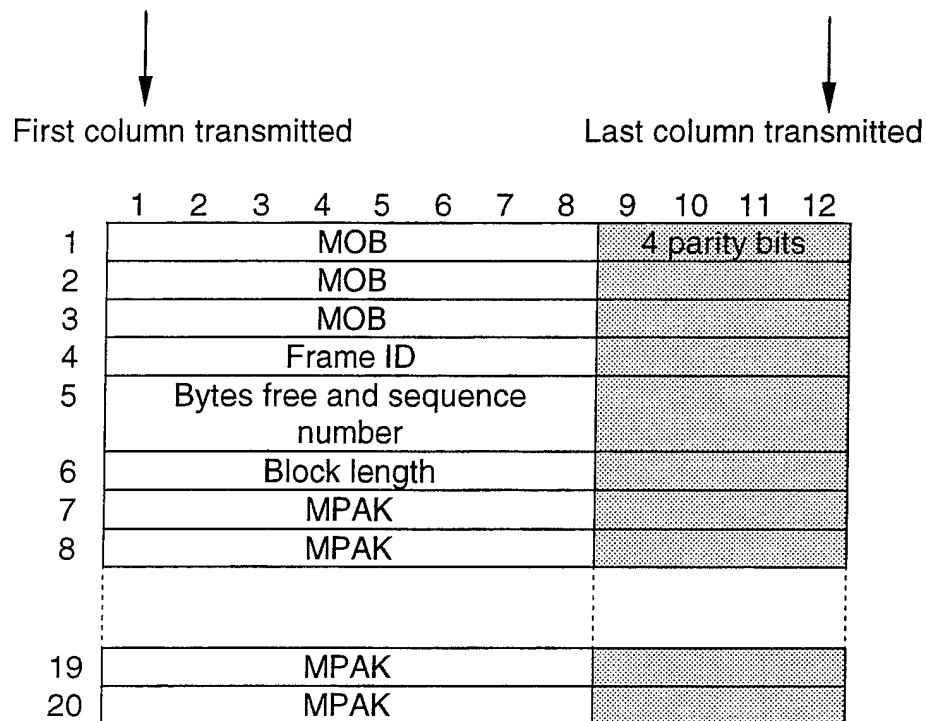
First column transmitted

Last column transmitted

|  | 1 2 3 4 5 6 7 8 | 9 10 11 12 |
|---|---|---|
| 1 | MOB | 4 parity bits |
| 2 | MOB | |
| 3 | MOB | |
| 4 | Frame ID | |
| 5 | Bytes free and sequence number | |
| 6 | Block length | |
| 7 | MPAK | |
| 8 | MPAK | |
| 19 | MPAK | |
| 20 | MPAK | |